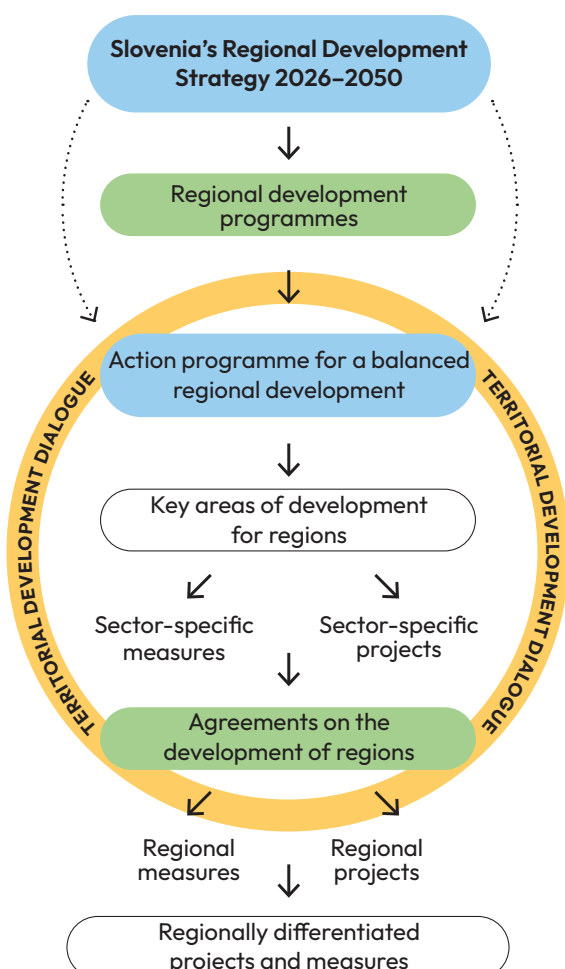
Slovenia's Regional Development Strategy 2026–2050

Regional development programmes

TERRITORIAL DEVELOPMENT DIALOGUE

TERRITORIAL DEVELOPMENT DIALOGUE

Action programme for a balanced regional development

Key areas of development for regions

Sector-specific measures

Sector-specific projects

Agreements on the development of regions

Regional measures

Regional projects

Regionally differentiated projects and measures